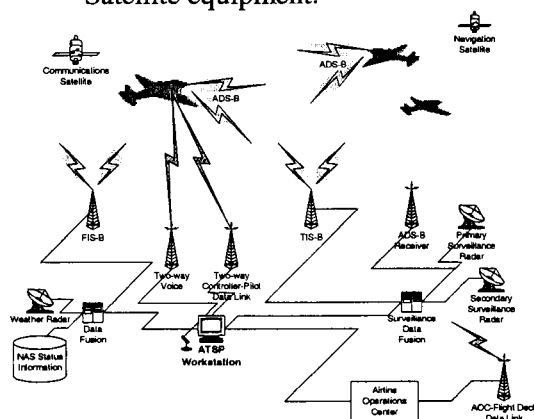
Satellite equipment.

Navigation Satellite

Communications Satellite

ADS-B

ADS-B

FIS-B

TIS-B

Two-way Voice

Two-way Controller-Pilot Data Link

ADS-B Receiver

Primary Surveillance Radar

Secondary Surveillance Radar

Weather Radar

Data Fusion

NAS Status Information

ATSP Workstation

Surveillance Data Fusion

Airline Operations Center

AOC-Flight Deck Data Link